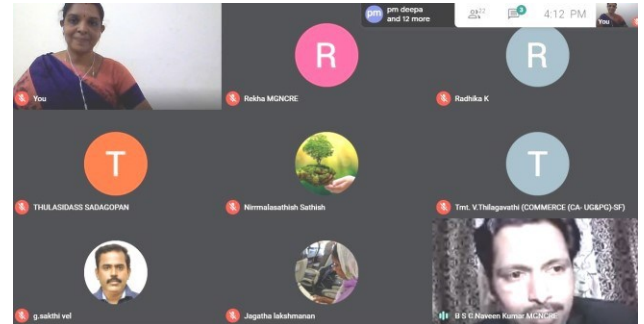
pm deepa and 12 more

22

3

4:12 PM

You

You

R

Rekha MGNCRE

R

Radhika K

T

THULASIDASS SADAGOPAN

Nirmalasathish Sathish

T

Tmt. V.Thilagavathi (COMMERCE (CA- UG&PG)-SF)

g.sakthi vel

Jagatha lakshmanan

B S C Naveen Kumar MGNCRE